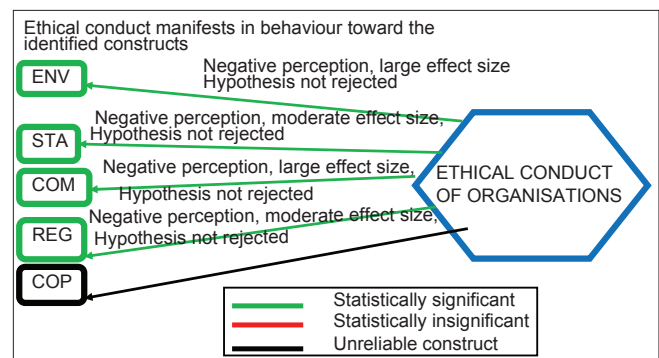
Ethical conduct manifests in behaviour toward the identified constructs

ENV

Negative perception, large effect size
Hypothesis not rejected

STA

Negative perception, moderate effect size,
Hypothesis not rejected

COM

Negative perception, large effect size,
Hypothesis not rejected

REG

Negative perception, moderate effect size,
Hypothesis not rejected

COP

ETHICAL CONDUCT OF ORGANISATIONS

Statistically significant
Statistically insignificant
Unreliable construct